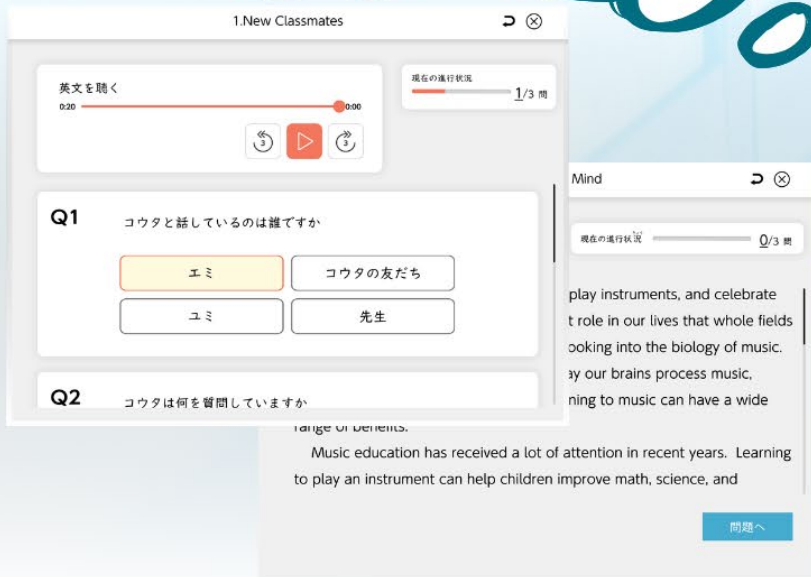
1.New Classmates

英文を聴く
0:20
0:00
3
3

現在の進行状況
1/3 問

Q1
コウタと話しているのは誰ですか
エミ
コウタの友だち
ユミ
先生

Q2
コウタは何を質問していますか

Mind

現在の進行状況
0/3 問

play instruments, and celebrate
t role in our lives that whole fields
ooking into the biology of music.
ay our brains process music,
ning to music can have a wide
range of benefits.

Music education has received a lot of attention in recent years. Learning to play an instrument can help children improve math, science, and

問題へ